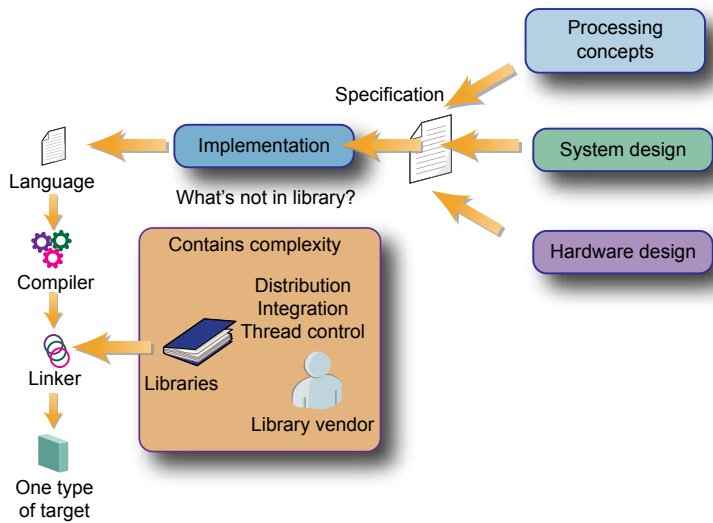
Processing concepts

Specification

Implementation

System design

Language

What's not in library?

Hardware design

Compiler

Contains complexity

Distribution
Integration
Thread control

Linker

Libraries

Library vendor

One type of target